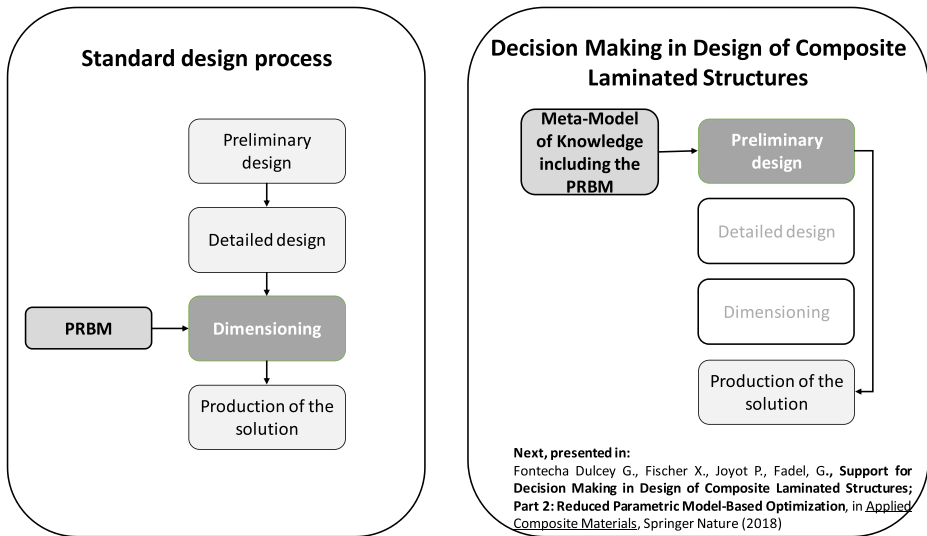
Standard design process

Preliminary design

Detailed design

PRBM

Dimensioning

Production of the solution

Decision Making in Design of Composite Laminated Structures

Meta-Model of Knowledge including the PRBM

Preliminary design

Detailed design

Dimensioning

Production of the solution

Next, presented in:
Fontecha Dulcey G., Fischer X., Joyot P., Fadel, G., Support for Decision Making in Design of Composite Laminated Structures; Part 2: Reduced Parametric Model-Based Optimization, in Applied Composite Materials, Springer Nature (2018)